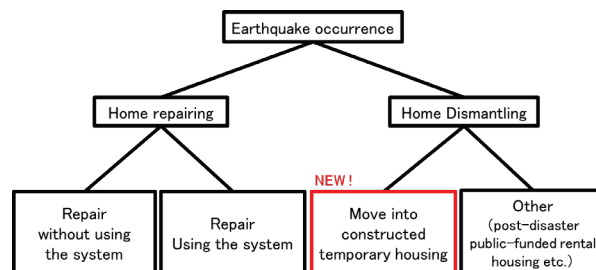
Earthquake occurrence

Home repairing

Home Dismantling

NEW !

Repair without using the system

Repair Using the system

Move into constructed temporary housing

Other (post-disaster public-funded rental housing etc.)